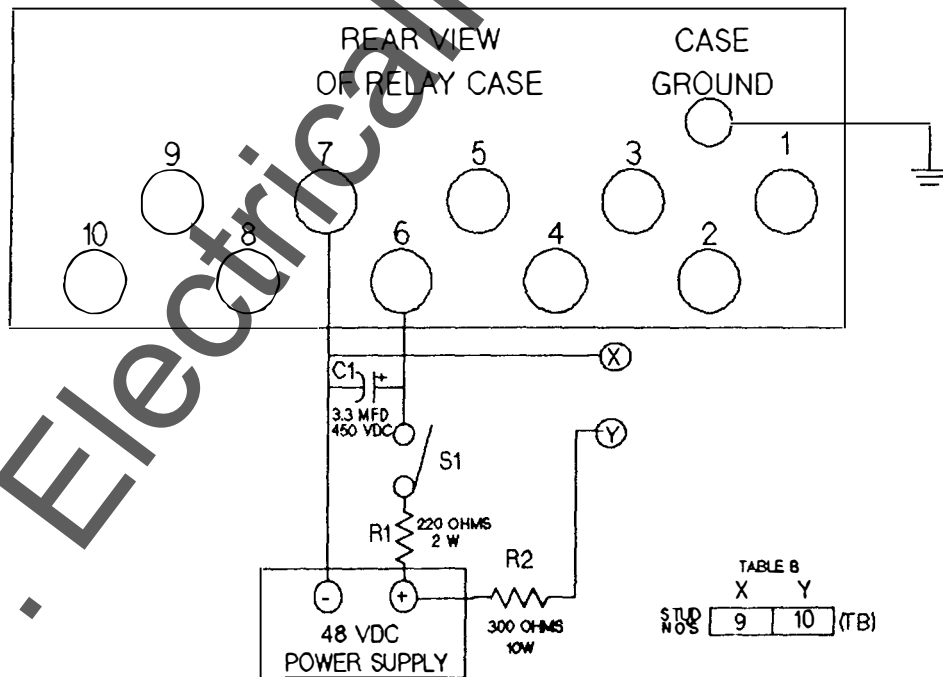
REAR VIEW OF RELAY CASE

CASE GROUND

9 7 5 3 1

10 8 6 4 2

X

C1 +

3.3 MFD 450 VDC

Y

S1

R1 220 OHMS 2 W

R2

- +

48 VDC POWER SUPPLY

300 OHMS 10W

TABLE B

| | X | Y | |
|---|---|---|---|
| STUD NOS | 9 | 10 | (TB) |

. Electrical